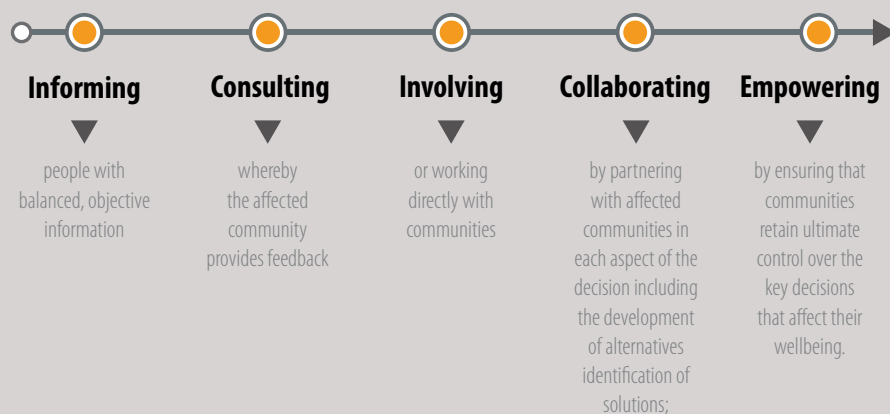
Informing

people with balanced, objective information

Consulting

whereby the affected community provides feedback

Involving

or working directly with communities

Collaborating

by partnering with affected communities in each aspect of the decision including the development of alternatives identification of solutions;

Empowering

by ensuring that communities retain ultimate control over the key decisions that affect their wellbeing.